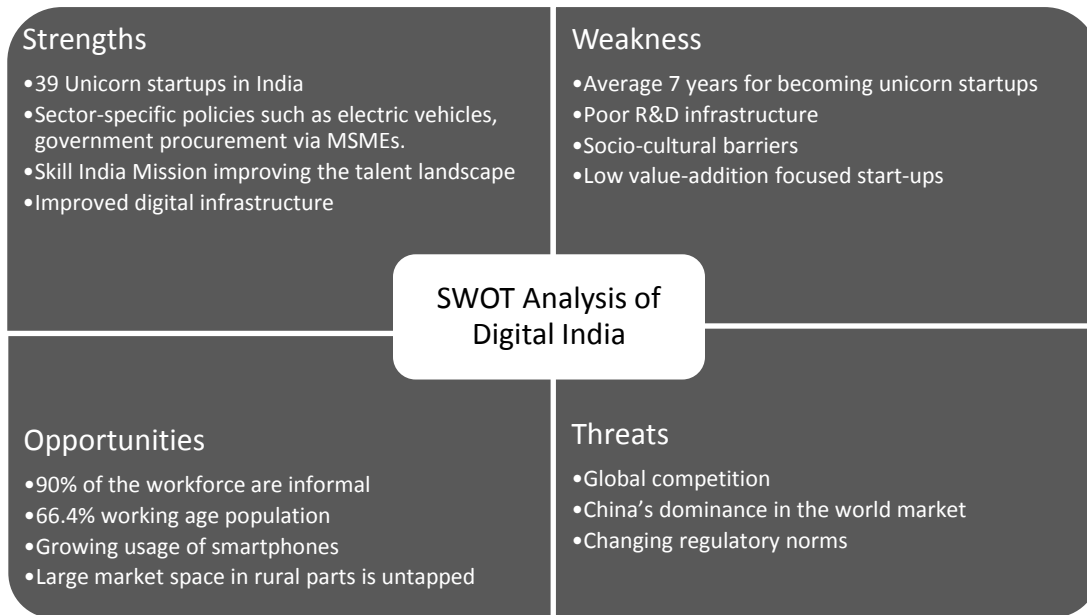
Strengths
•39 Unicorn startups in India
•Sector-specific policies such as electric vehicles, government procurement via MSMEs.
•Skill India Mission improving the talent landscape
•Improved digital infrastructure

Weakness
•Average 7 years for becoming unicorn startups
•Poor R&D infrastructure
•Socio-cultural barriers
•Low value-addition focused start-ups

SWOT Analysis of Digital India

Opportunities
•90% of the workforce are informal
•66.4% working age population
•Growing usage of smartphones
•Large market space in rural parts is untapped

Threats
•Global competition
•China's dominance in the world market
•Changing regulatory norms